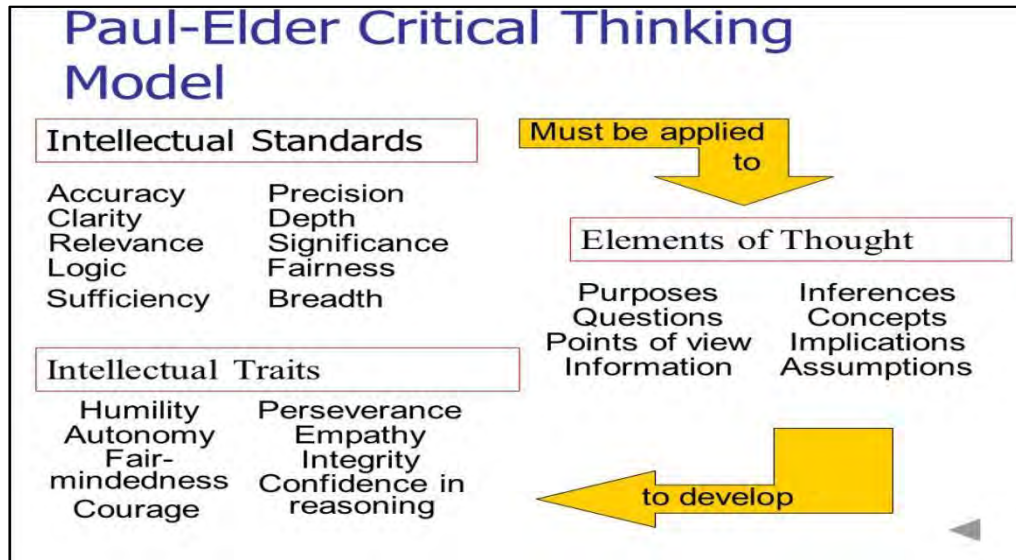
Paul-Elder Critical Thinking Model

Intellectual Standards

Must be applied to

Accuracy
Clarity
Relevance
Logic
Sufficiency

Precision
Depth
Significance
Fairness
Breadth

Elements of Thought

Purposes
Questions
Points of view
Information

Inferences
Concepts
Implications
Assumptions

Intellectual Traits

Humility
Autonomy
Fair-mindedness
Courage

Perseverance
Empathy
Integrity
Confidence in reasoning

to develop